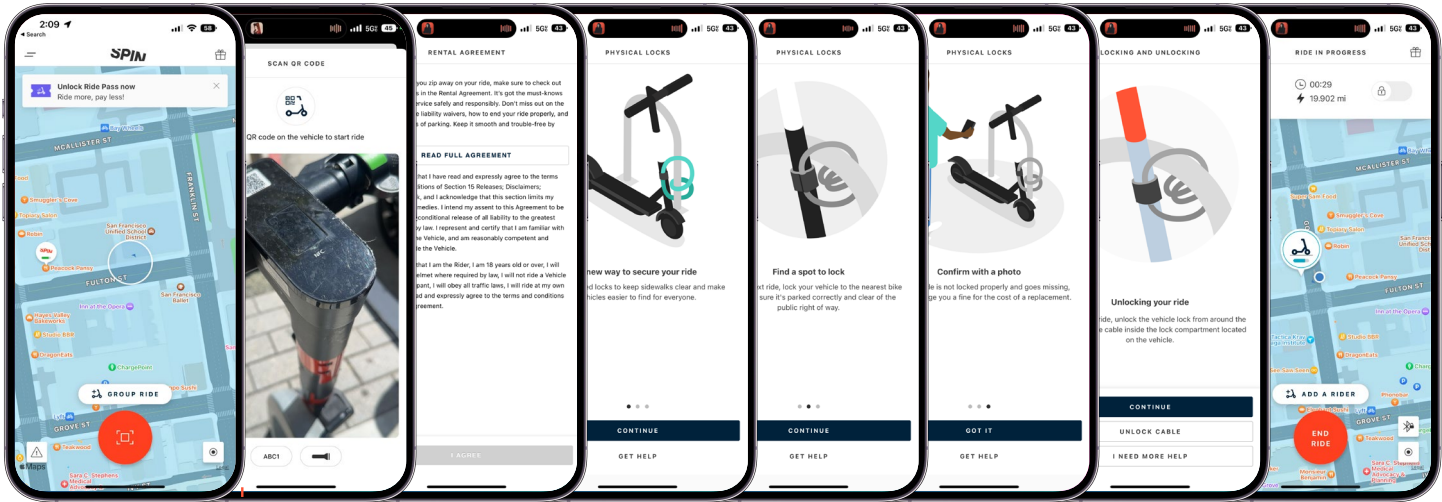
2:09
Search
58
SPIN
Unlock Ride Pass now
Ride more, pay less!
MCALLISTER ST
FRANKLIN ST
Smuggler's Cove
Robin
San Francisco Unified School District
Peacock Pansy
FULTON ST
Inn at the Opera
San Francisco Ballet
Hayes Valley Bakeworks
Studio BBB
DragonEats
Chargepoint
GROVE ST
Teakwood
Sara C. Stephens Medical
GROUP RIDE
Maps

45
SCAN QR CODE
QR code on the vehicle to start ride
ABC1

5G 43
RENTAL AGREEMENT
you zip away on your ride, make sure to check out s in the Rental Agreement. It's got the must-knows service safely and responsibly. Don't miss out on the liability waivers, how to end your ride properly, and of parking. Keep it smooth and trouble-free by
READ FULL AGREEMENT
that I have read and expressly agree to the terms ditions of Section 15 Releases; Disclaimers; k, and I acknowledge that this section limits my medies. I intend my assent to this Agreement to be conditional release of all liability to the greatest by law. I represent and certify that I am familiar with the Vehicle, and am reasonably competent and the Vehicle.
that I am the Rider, I am 18 years old or over, I will elmet where required by law, I will not ride a Vehicle pant, I will obey all traffic laws, I will ride at my own ad and expressly agree to the terms and conditions greement.
I AGREE

PHYSICAL LOCKS
new way to secure your ride
d locks to keep sidewalks clear and make hicles easier to find for everyone.
CONTINUE
GET HELP

PHYSICAL LOCKS
Find a spot to lock
xt ride, lock your vehicle to the nearest bike sure it's parked correctly and clear of the public right of way.
CONTINUE
GET HELP

PHYSICAL LOCKS
Confirm with a photo
e is not locked properly and goes missing, ge you a fine for the cost of a replacement.
GOT IT
GET HELP

LOCKING AND UNLOCKING
Unlocking your ride
ride, unlock the vehicle lock from around the e cable inside the lock compartment located on the vehicle.
CONTINUE
UNLOCK CABLE
I NEED MORE HELP

RIDE IN PROGRESS
00:29
19.902 mi
MCALLISTER ST
Smuggler's Cove
Robin
FULTON ST
Inn at the Opera
Studio BBB
DragonEats
ADD A RIDER
END RIDE
Teakwood
Sara C. Stephens Medical